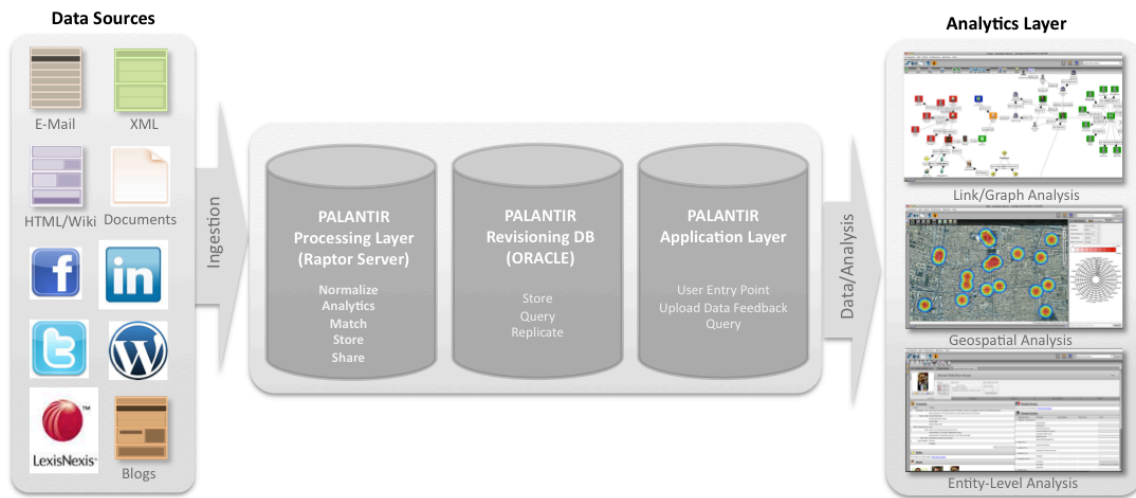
Data Sources

E-Mail
XML
HTML/Wiki
Documents
f
in
LexisNexis
Blogs

Ingestion

PALANTIR
Processing Layer
(Raptor Server)

Normalize
Analytics
Match
Store
Share

PALANTIR
Revisioning DB
(ORACLE)

Store
Query
Replicate

PALANTIR
Application Layer

User Entry Point
Upload Data Feedback
Query

Data/Analysis

Analytics Layer

Link/Graph Analysis
Geospatial Analysis
Entity-Level Analysis